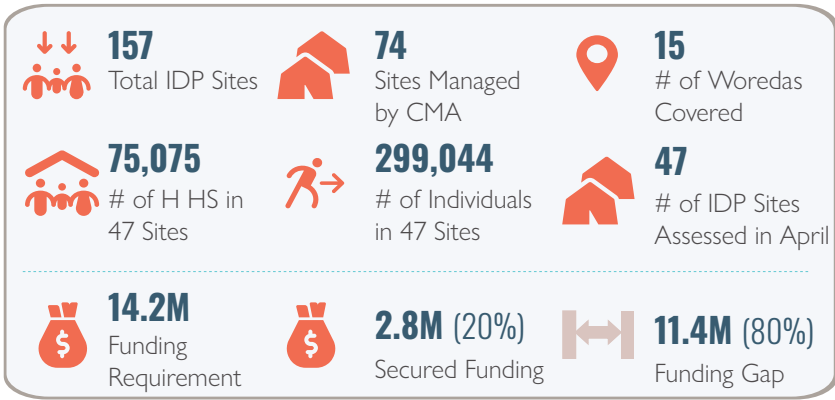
157
Total IDP Sites

74
Sites Managed by CMA

15
# of Woredas Covered

75,075
# of H HS in 47 Sites

299,044
# of Individuals in 47 Sites

47
# of IDP Sites Assessed in April

14.2M
Funding Requirement

2.8M (20%)
Secured Funding

11.4M (80%)
Funding Gap